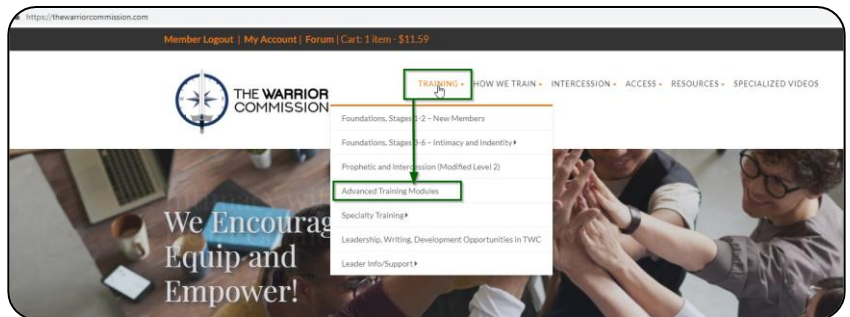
https://thewarriorcommission.com

Member Logout | My Account | Forum | Cart: 1 item - $11.59

THE WARRIOR COMMISSION

TRAINING ▾ HOW WE TRAIN ▾ INTERCESSION ▾ ACCESS ▾ RESOURCES ▾ SPECIALIZED VIDEOS

Foundations, Stages 1-2 – New Members

Foundations, Stages 3-6 – Intimacy and Indentity ▸

Prophetic and Intercession (Modified Level 2)

Advanced Training Modules

Specialty Training ▸

Leadership, Writing, Development Opportunities in TWC

Leader Info/Support ▸

We Encourag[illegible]
Equip and
Empower!